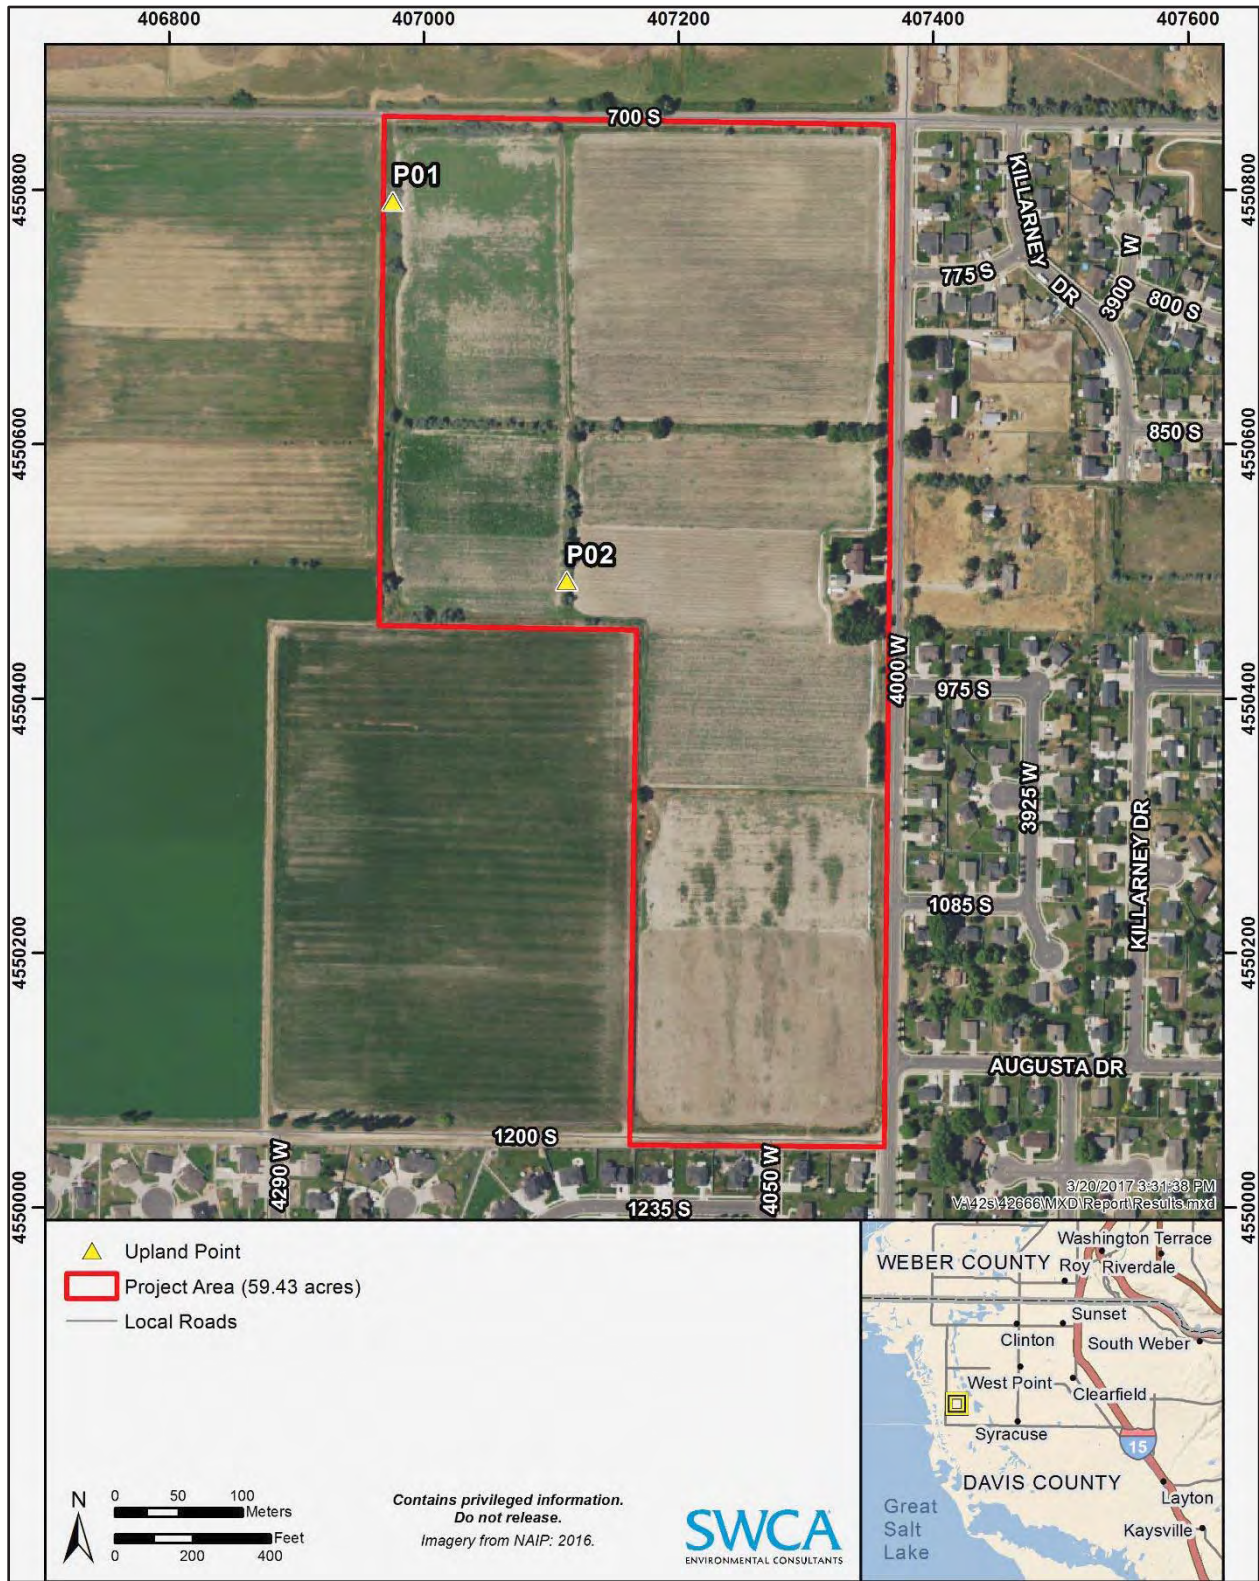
406800 407000 407200 407400 407600

4550800 4550600 4550400 4550200 4550000

700 S

P01

P02

KILLARNEY DR

W

3900

775 S

800 S

850 S

4000 W

975 S

3925 W

KILLARNEY DR

1085 S

AUGUSTA DR

1200 S

4290 W

4050 W

1235 S

3/20/2017 3:31:38 PM
V:\42s\42666\MXD\Report\Results.mxd

Upland Point
Project Area (59.43 acres)
Local Roads

N
0 50 100 Meters
0 200 400 Feet

Contains privileged information.
Do not release.
Imagery from NAIP: 2016.

SWCA
ENVIRONMENTAL CONSULTANTS

WEBER COUNTY
Washington Terrace
Roy
Riverdale
Sunset
Clinton
South Weber
West Point
Clearfield
Syracuse
15
DAVIS COUNTY
Layton
Great Salt Lake
Kaysville